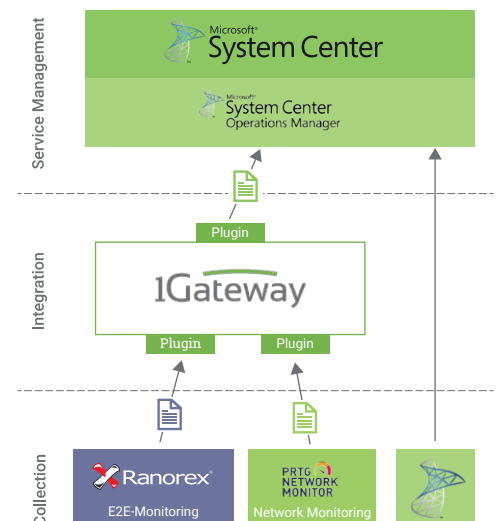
Service Management

Microsoft® System Center

Microsoft® System Center Operations Manager

Plugin

Integration

1Gateway

Plugin

Plugin

Collection

Ranorex®

E2E-Monitoring

PRTG NETWORK MONITOR

Network Monitoring